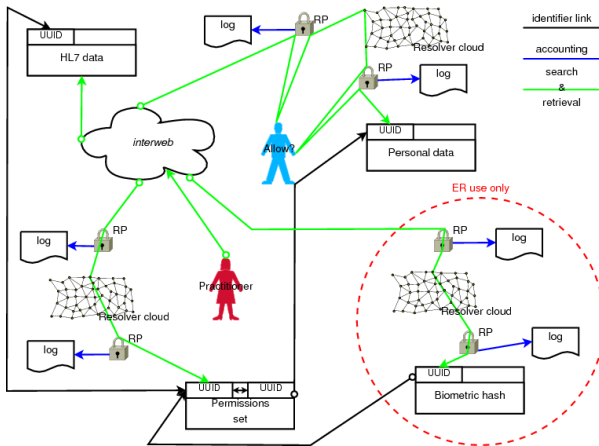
UUID
HL7 data

log
RP
Resolver cloud
RP
log
UUID
Personal data
Allow?
interweb

identifier link
accounting
search
&
retrieval

ER use only

log
RP
Resolver cloud
RP
log
Practitioner

log
RP
Resolver cloud
RP
log

UUID
UUID
Permissions
set

UUID
Biometric hash